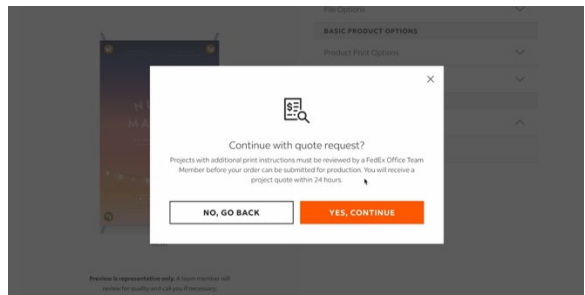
File Options

BASIC PRODUCT OPTIONS

Product Print Options

×

Continue with quote request?

Projects with additional print instructions must be reviewed by a FedEx Office Team Member before your order can be submitted for production. You will receive a project quote within 24 hours.

NO, GO BACK

YES, CONTINUE

Preview is representative only. A team member will review for quality and call you if necessary.